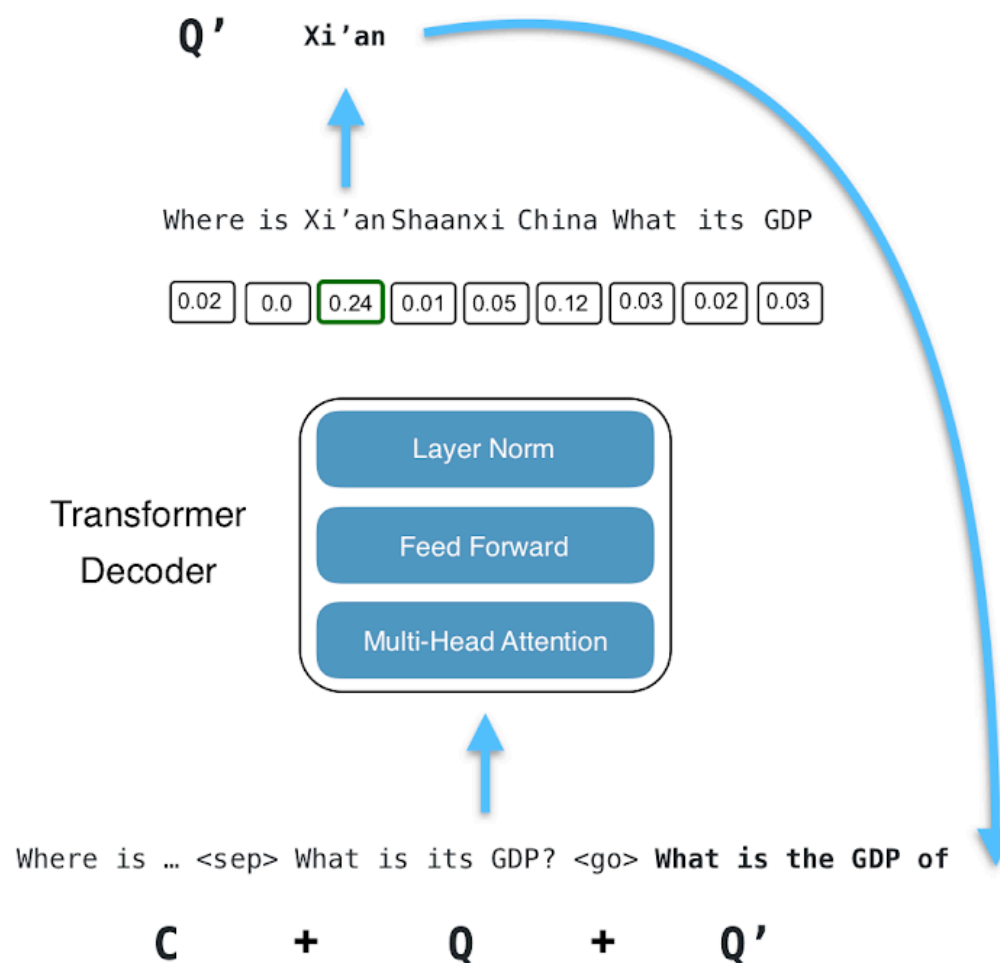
Q’ Xi’an

Where is Xi’an Shaanxi China What its GDP

0.02 0.0 0.24 0.01 0.05 0.12 0.03 0.02 0.03

Layer Norm

Feed Forward

Multi-Head Attention

Transformer Decoder

Where is … <sep> What is its GDP? <go> What is the GDP of

C + Q + Q’